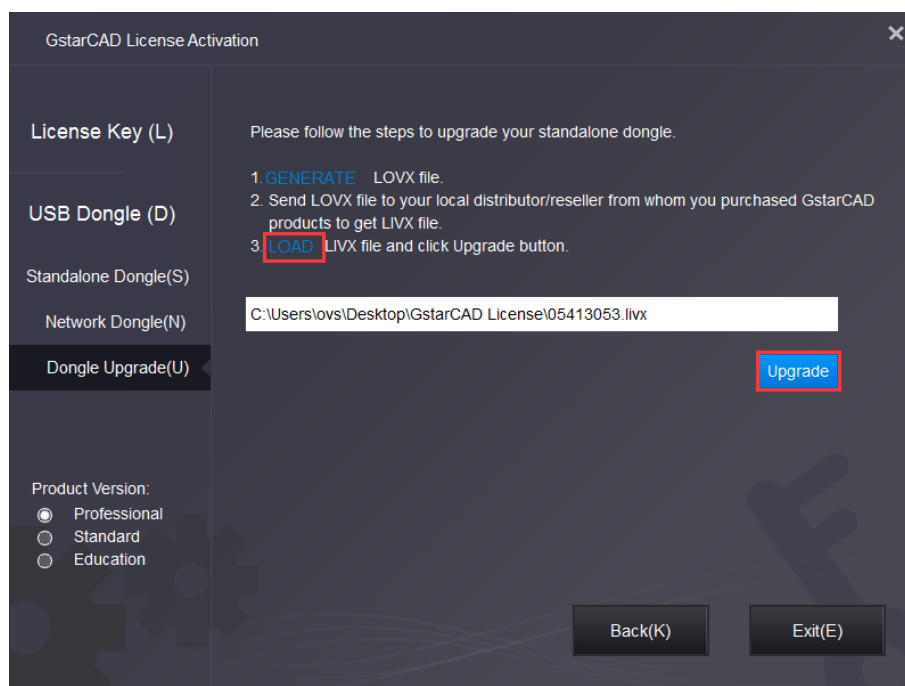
GstarCAD License Activation

×

License Key (L)

USB Dongle (D)

Standalone Dongle(S)

Network Dongle(N)

Dongle Upgrade(U)

Product Version:

Professional

Standard

Education

Please follow the steps to upgrade your standalone dongle.

1. GENERATE LOVX file.
2. Send LOVX file to your local distributor/reseller from whom you purchased GstarCAD products to get LIVX file.
3. LOAD LIVX file and click Upgrade button.

C:\Users\ovs\Desktop\GstarCAD License\05413053.livx

Upgrade

Back(K)

Exit(E)